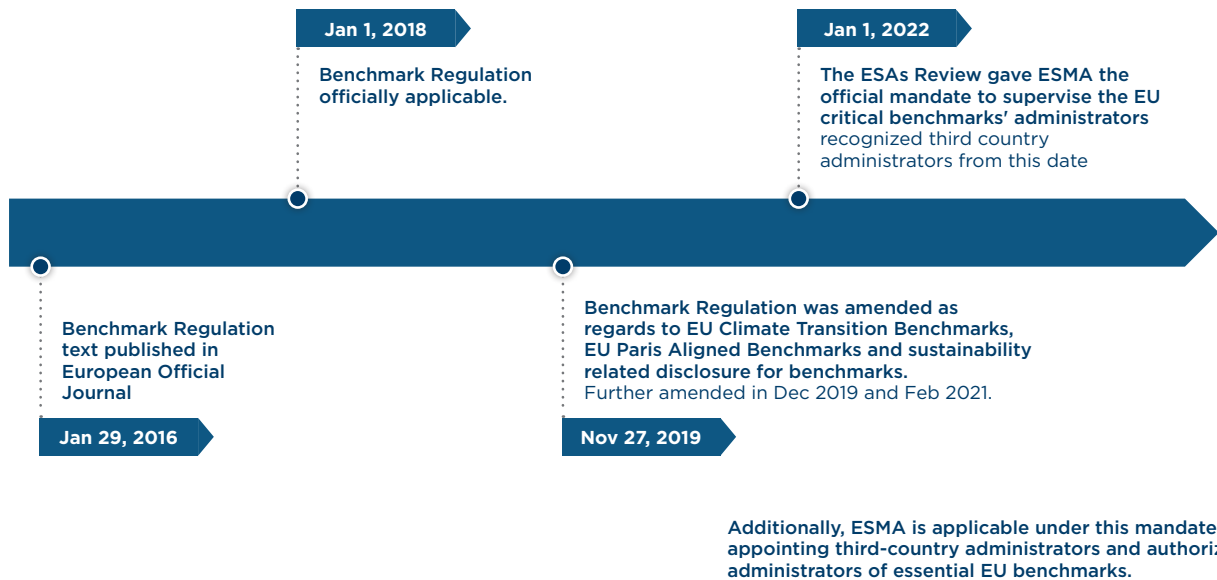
Jan 1, 2018

Benchmark Regulation officially applicable.

Jan 1, 2022

The ESAs Review gave ESMA the official mandate to supervise the EU critical benchmarks' administrators recognized third country administrators from this date

Benchmark Regulation text published in European Official Journal

Jan 29, 2016

Benchmark Regulation was amended as regards to EU Climate Transition Benchmarks, EU Paris Aligned Benchmarks and sustainability related disclosure for benchmarks. Further amended in Dec 2019 and Feb 2021.

Nov 27, 2019

Additionally, ESMA is applicable under this mandate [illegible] appointing third-country administrators and authori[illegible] administrators of essential EU benchmarks.